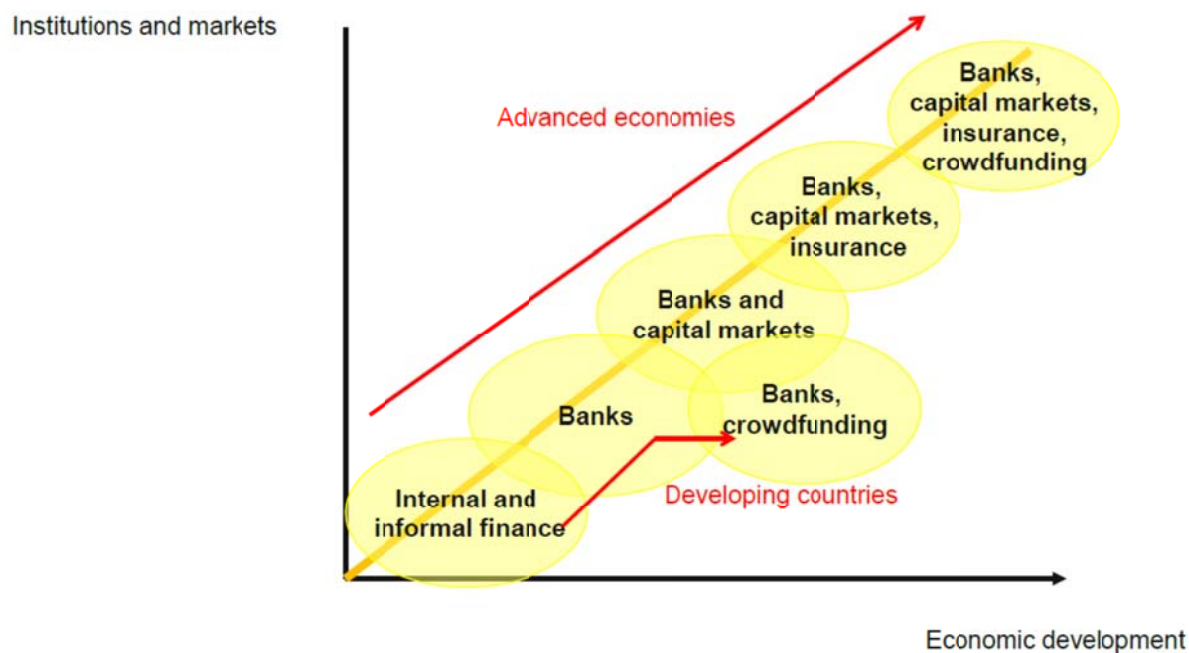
Institutions and markets

Advanced economies

Banks, capital markets, insurance, crowdfunding

Banks, capital markets, insurance

Banks and capital markets

Banks

Banks, crowdfunding

Internal and informal finance

Developing countries

Economic development